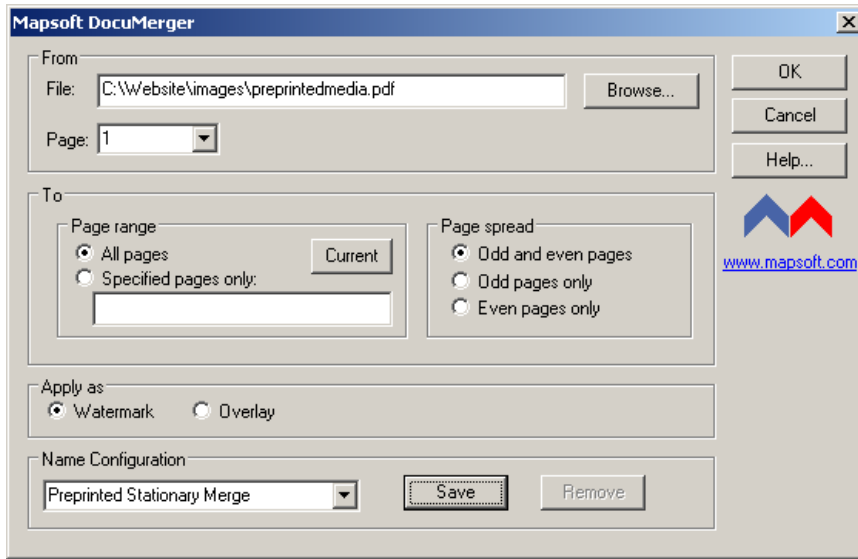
Mapsoft DocuMerger

From
File: C:\Website\images\preprintedmedia.pdf
Browse...
Page: 1

To
Page range
All pages
Current
Specified pages only:

Page spread
Odd and even pages
Odd pages only
Even pages only

Apply as
Watermark
Overlay

Name Configuration
Preprinted Stationary Merge
Save
Remove

OK
Cancel
Help...
www.mapsoft.com